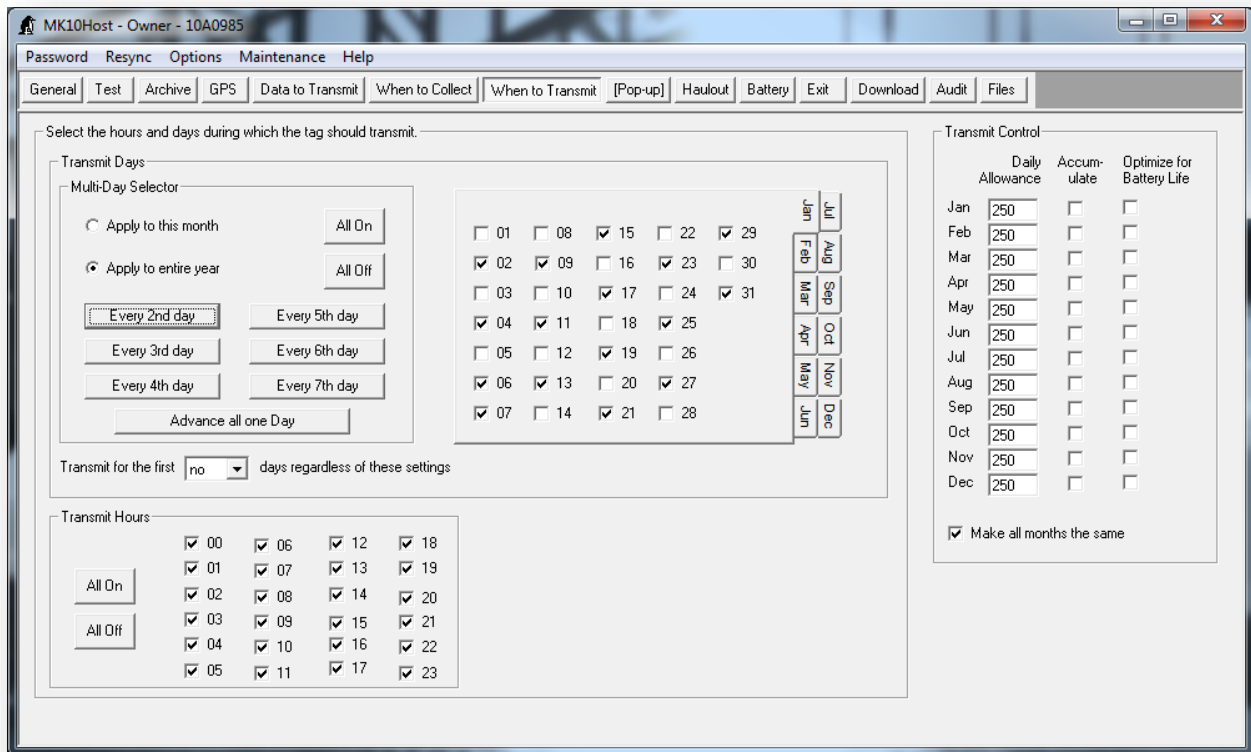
MK10Host - Owner - 10A0985

Password Resync Options Maintenance Help

General | Test | Archive | GPS | Data to Transmit | When to Collect | When to Transmit | [Pop-up] | Haulout | Battery | Exit | Download | Audit | Files

Select the hours and days during which the tag should transmit.

Transmit Days

Multi-Day Selector

Apply to this month

All On

Apply to entire year

All Off

Every 2nd day
Every 5th day
Every 3rd day
Every 6th day
Every 4th day
Every 7th day
Advance all one Day

| 01 | 08 | 15 | 22 | 29 |
|---|---|---|---|---|
| 02 | 09 | 16 | 23 | 30 |
| 03 | 10 | 17 | 24 | 31 |
| 04 | 11 | 18 | 25 | |
| 05 | 12 | 19 | 26 | |
| 06 | 13 | 20 | 27 | |
| 07 | 14 | 21 | 28 | |

Jan Jul Feb Aug Mar Sep Apr Oct May Nov Jun Dec

Transmit for the first no days regardless of these settings

Transmit Hours

All On

All Off

| 00 | 06 | 12 | 18 |
|---|---|---|---|
| 01 | 07 | 13 | 19 |
| 02 | 08 | 14 | 20 |
| 03 | 09 | 15 | 21 |
| 04 | 10 | 16 | 22 |
| 05 | 11 | 17 | 23 |

Transmit Control

| | Daily Allowance | Accumulate | Optimize for Battery Life |
|---|---|---|---|
| Jan | 250 | | |
| Feb | 250 | | |
| Mar | 250 | | |
| Apr | 250 | | |
| May | 250 | | |
| Jun | 250 | | |
| Jul | 250 | | |
| Aug | 250 | | |
| Sep | 250 | | |
| Oct | 250 | | |
| Nov | 250 | | |
| Dec | 250 | | |

Make all months the same